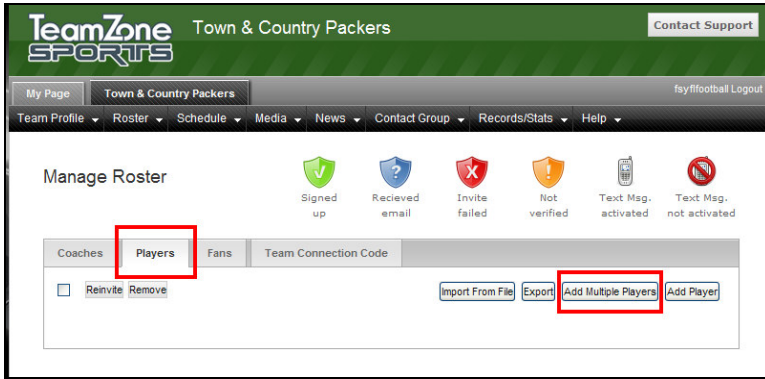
TeamZone SPORTS Town & Country Packers

Contact Support

My Page | Town & Country Packers

fsyflfootball Logout

Team Profile | Roster | Schedule | Media | News | Contact Group | Records/Stats | Help

Manage Roster

Signed up
Recieved email
Invite failed
Not verified
Text Msg. activated
Text Msg. not activated

Coaches | Players | Fans | Team Connection Code

Reinvite | Remove

Import From File | Export | Add Multiple Players | Add Player